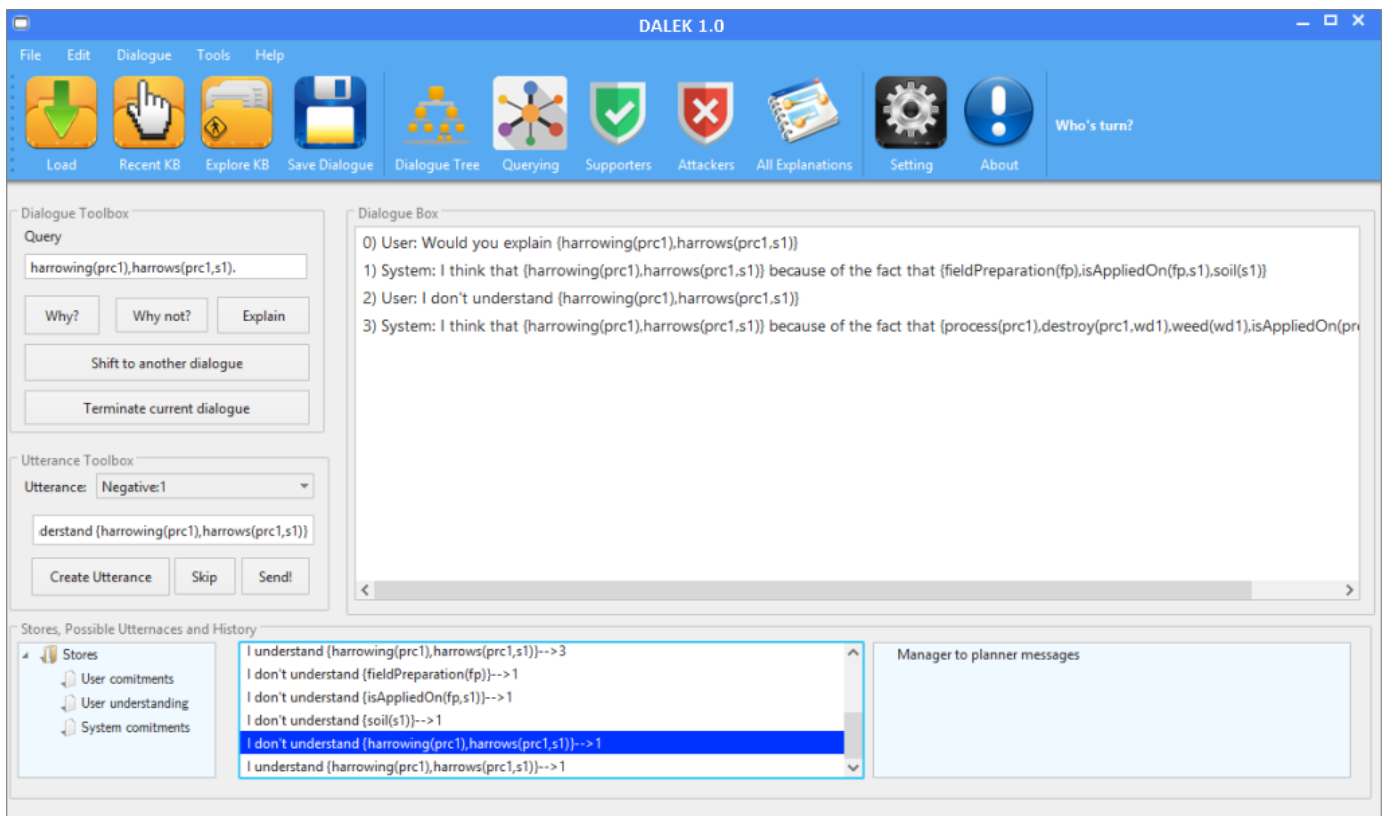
DALEK 1.0

File Edit Dialogue Tools Help

Load Recent KB Explore KB Save Dialogue Dialogue Tree Querying Supporters Attackers All Explanations Setting About

Who's turn?

Dialogue Toolbox

Query

harrowing(prc1),harrows(prc1,s1).

Why? Why not? Explain

Shift to another dialogue

Terminate current dialogue

Utterance Toolbox

Utterance: Negative:1

derstand {harrowing(prc1),harrows(prc1,s1)}

Create Utterance Skip Send!

Dialogue Box

0) User: Would you explain {harrowing(prc1),harrows(prc1,s1)}

1) System: I think that {harrowing(prc1),harrows(prc1,s1)} because of the fact that {fieldPreparation(fp),isAppliedOn(fp,s1),soil(s1)}

2) User: I don't understand {harrowing(prc1),harrows(prc1,s1)}

3) System: I think that {harrowing(prc1),harrows(prc1,s1)} because of the fact that {process(prc1),destroy(prc1,wd1),weed(wd1),isAppliedOn(pr

Stores, Possible Utternaces and History

Stores

User comitments

User understanding

System comitments

I understand {harrowing(prc1),harrows(prc1,s1)}-->3

I don't understand {fieldPreparation(fp)}-->1

I don't understand {isAppliedOn(fp,s1)}-->1

I don't understand {soil(s1)}-->1

I don't understand {harrowing(prc1),harrows(prc1,s1)}-->1

I understand {harrowing(prc1),harrows(prc1,s1)}-->1

Manager to planner messages